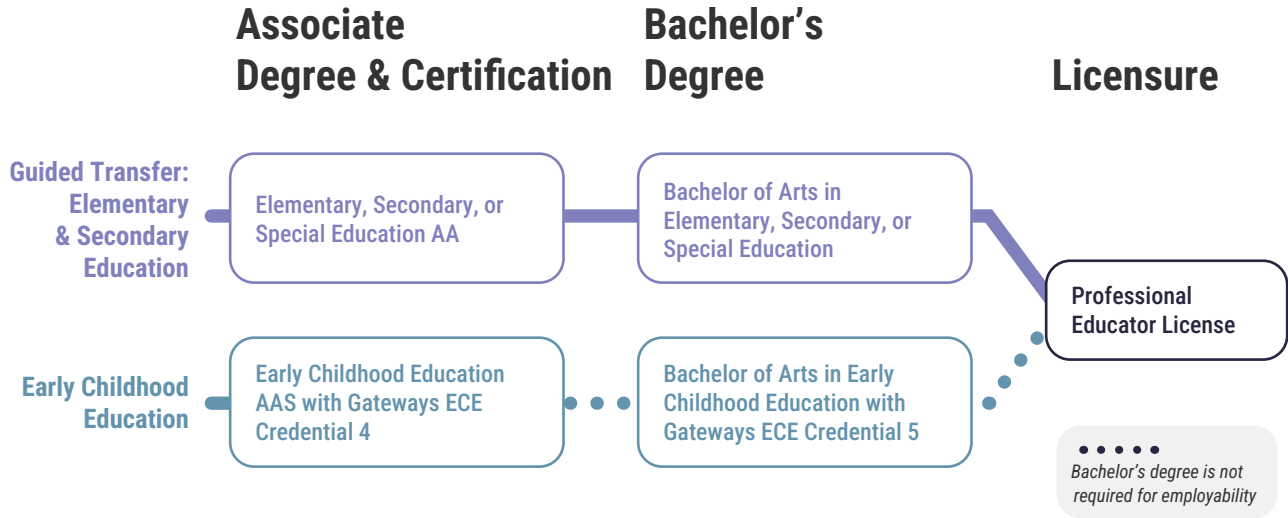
Associate Degree & Certification

Bachelor's Degree

Licensure

Guided Transfer: Elementary & Secondary Education

Elementary, Secondary, or Special Education AA

Bachelor of Arts in Elementary, Secondary, or Special Education

Professional Educator License

Early Childhood Education

Early Childhood Education AAS with Gateways ECE Credential 4

Bachelor of Arts in Early Childhood Education with Gateways ECE Credential 5

Bachelor's degree is not required for employability